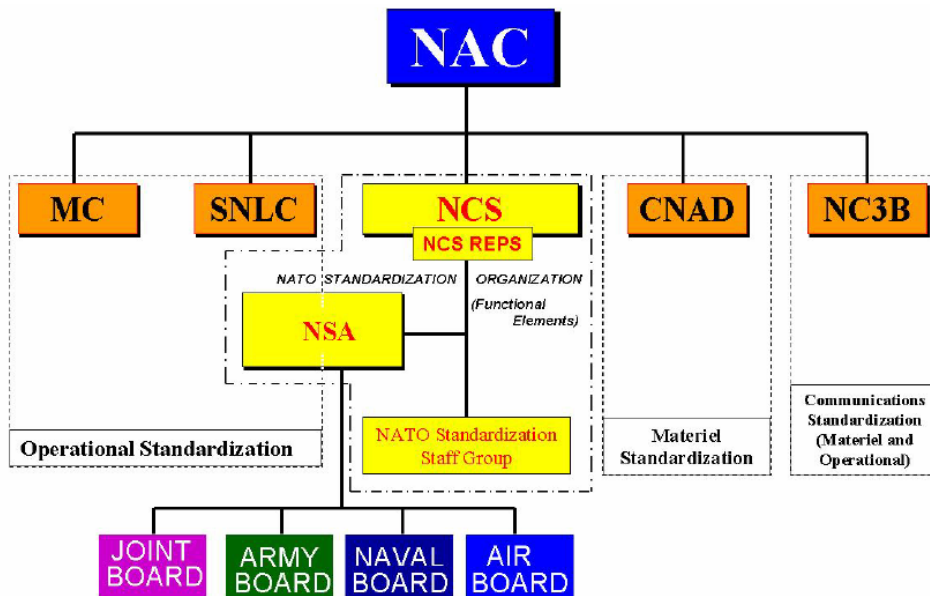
NAC

MC

SNLC

NCS

NCS REPS

CNAD

NC3B

NATO STANDARDIZATION ORGANIZATION

(Functional Elements)

NSA

NATO Standardization Staff Group

Operational Standardization

Materiel Standardization

Communications Standardization (Materiel and Operational)

JOINT BOARD

ARMY BOARD

NAVAL BOARD

AIR BOARD